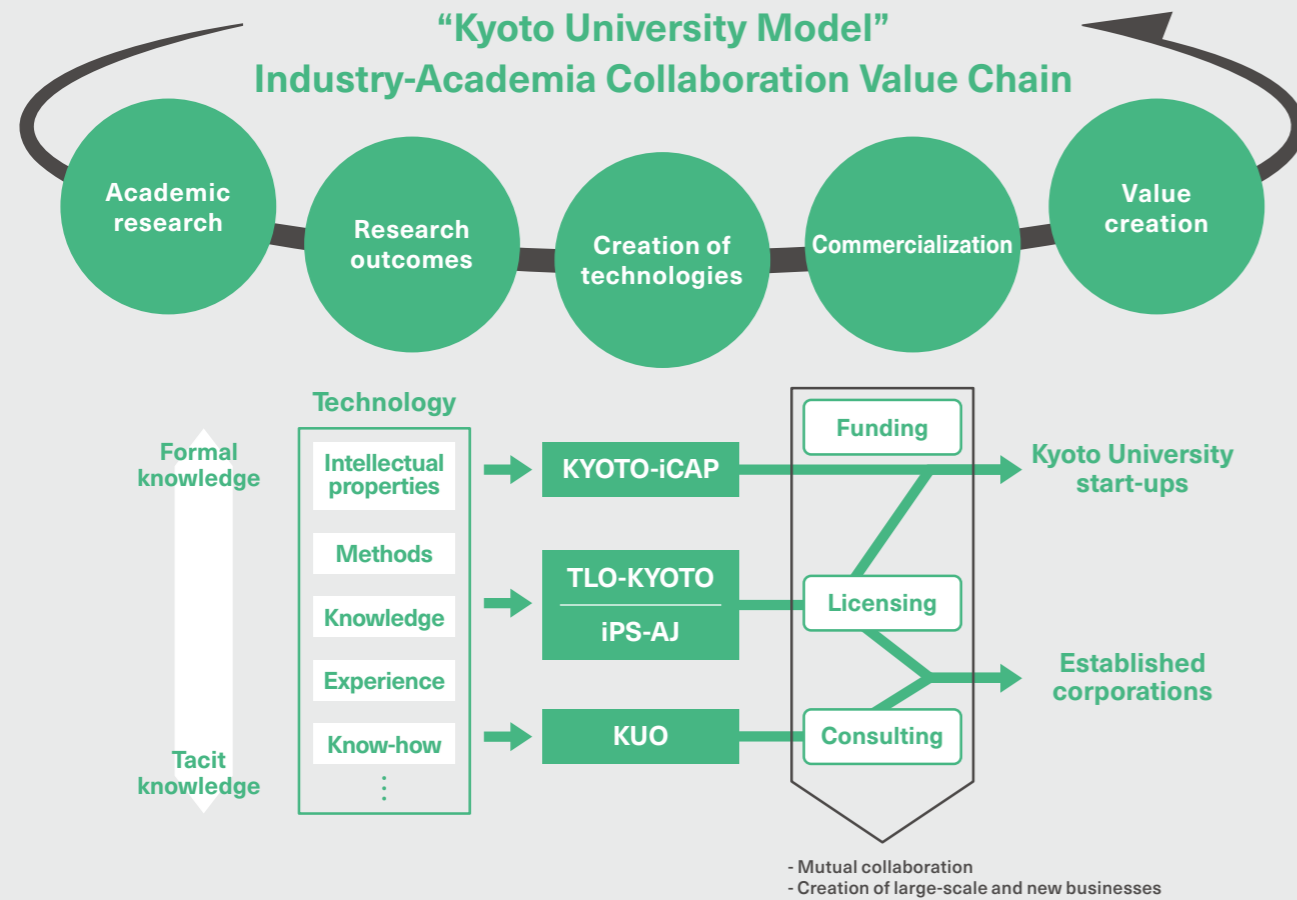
“Kyoto University Model”
Industry-Academia Collaboration Value Chain

Academic research

Research outcomes

Creation of technologies

Commercialization

Value creation

Technology

Formal knowledge

Tacit knowledge

Intellectual properties

Methods

Knowledge

Experience

Know-how

⋮

KYOTO-iCAP

TLO-KYOTO

iPS-AJ

KUO

Funding

Licensing

Consulting

Kyoto University start-ups

Established corporations

- Mutual collaboration
- Creation of large-scale and new businesses